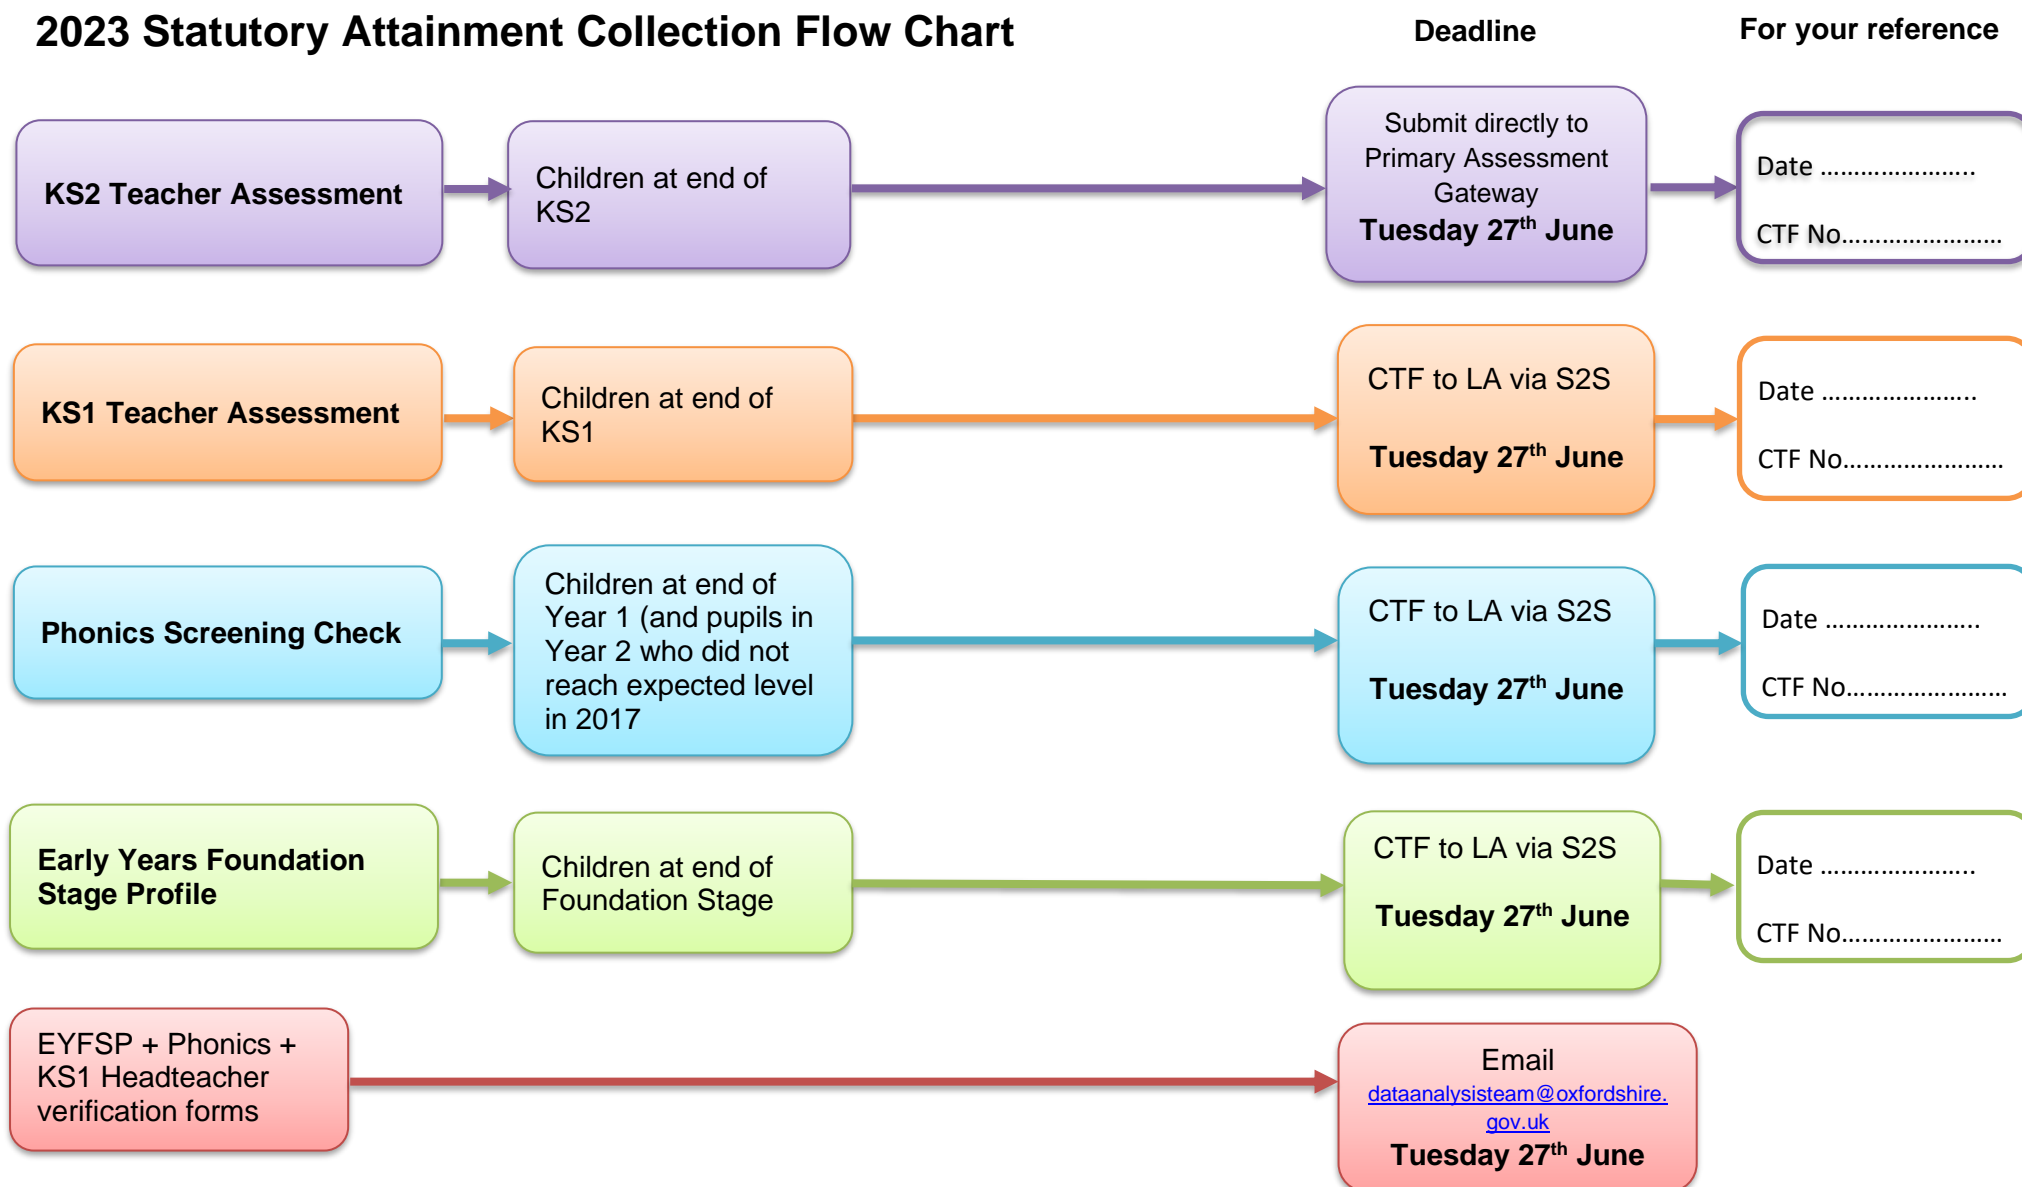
2023 Statutory Attainment Collection Flow Chart

Deadline

For your reference

KS2 Teacher Assessment

Children at end of KS2

Submit directly to Primary Assessment Gateway
Tuesday 27$^{th}$ June

Date ......................

CTF No......................

KS1 Teacher Assessment

Children at end of KS1

CTF to LA via S2S

Tuesday 27$^{th}$ June

Date ......................

CTF No......................

Phonics Screening Check

Children at end of Year 1 (and pupils in Year 2 who did not reach expected level in 2017

CTF to LA via S2S

Tuesday 27$^{th}$ June

Date ......................

CTF No......................

Early Years Foundation Stage Profile

Children at end of Foundation Stage

CTF to LA via S2S

Tuesday 27$^{th}$ June

Date ......................

CTF No......................

EYFSP + Phonics + KS1 Headteacher verification forms

Email
dataanalysisteam@oxfordshire.gov.uk
Tuesday 27$^{th}$ June